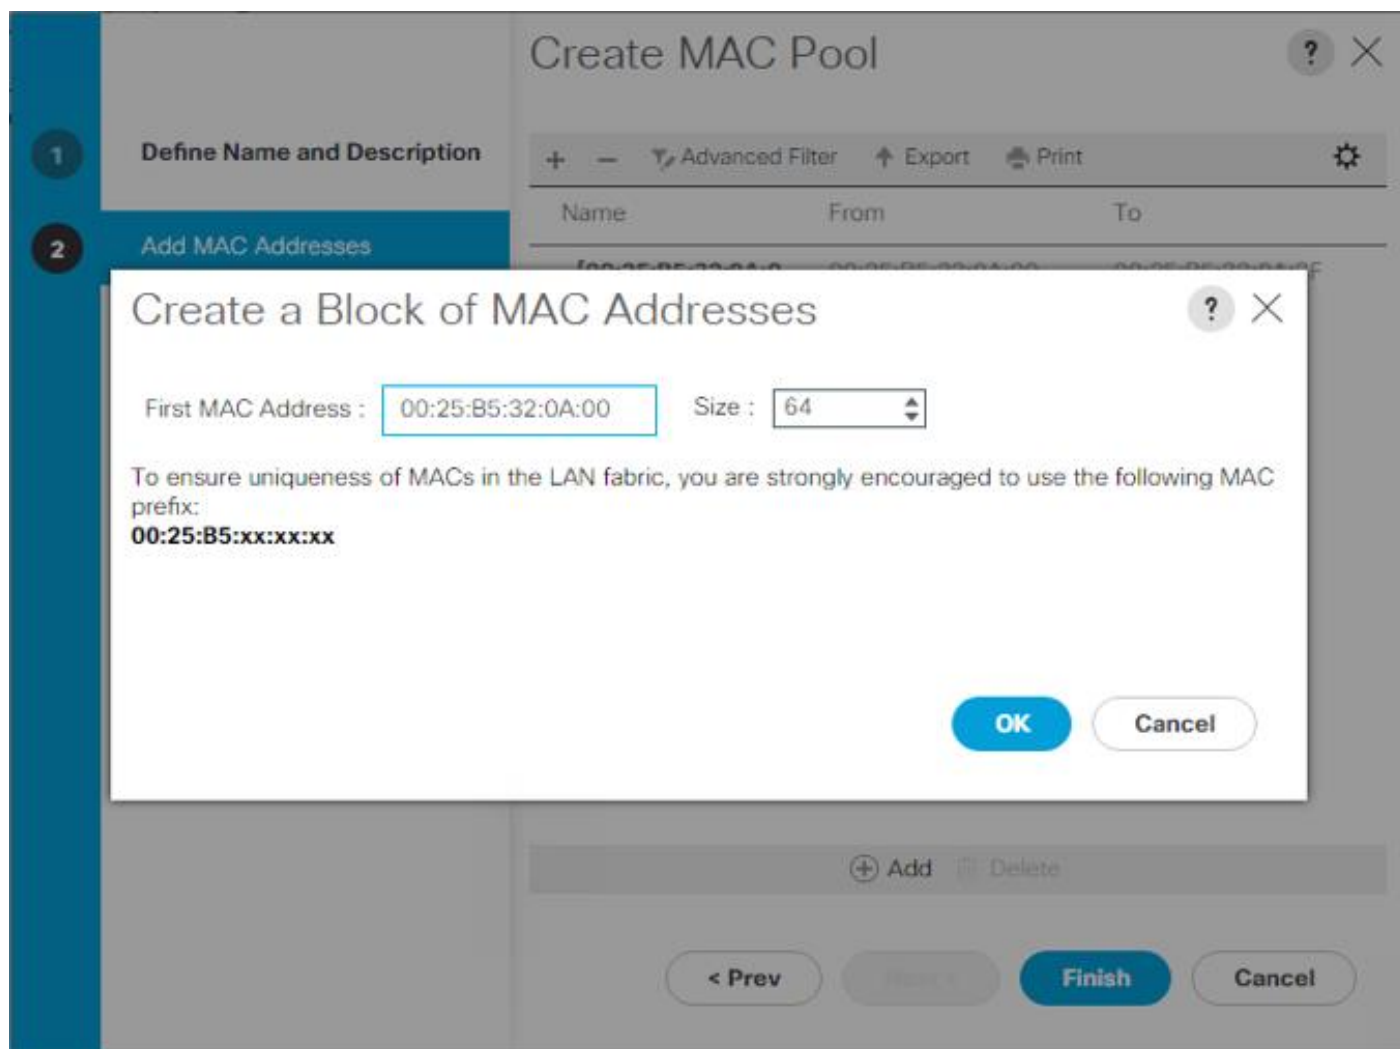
Create MAC Pool

?

1 Define Name and Description

2 Add MAC Addresses

+ — Advanced Filter Export Print

| Name | From | To |
|---|---|---|
| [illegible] | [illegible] | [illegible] |

Create a Block of MAC Addresses

?

First MAC Address : 00:25:B5:32:0A:00

Size : 64

To ensure uniqueness of MACs in the LAN fabric, you are strongly encouraged to use the following MAC prefix:
00:25:B5:xx:xx:xx

OK Cancel

Add Delete

< Prev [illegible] Finish Cancel